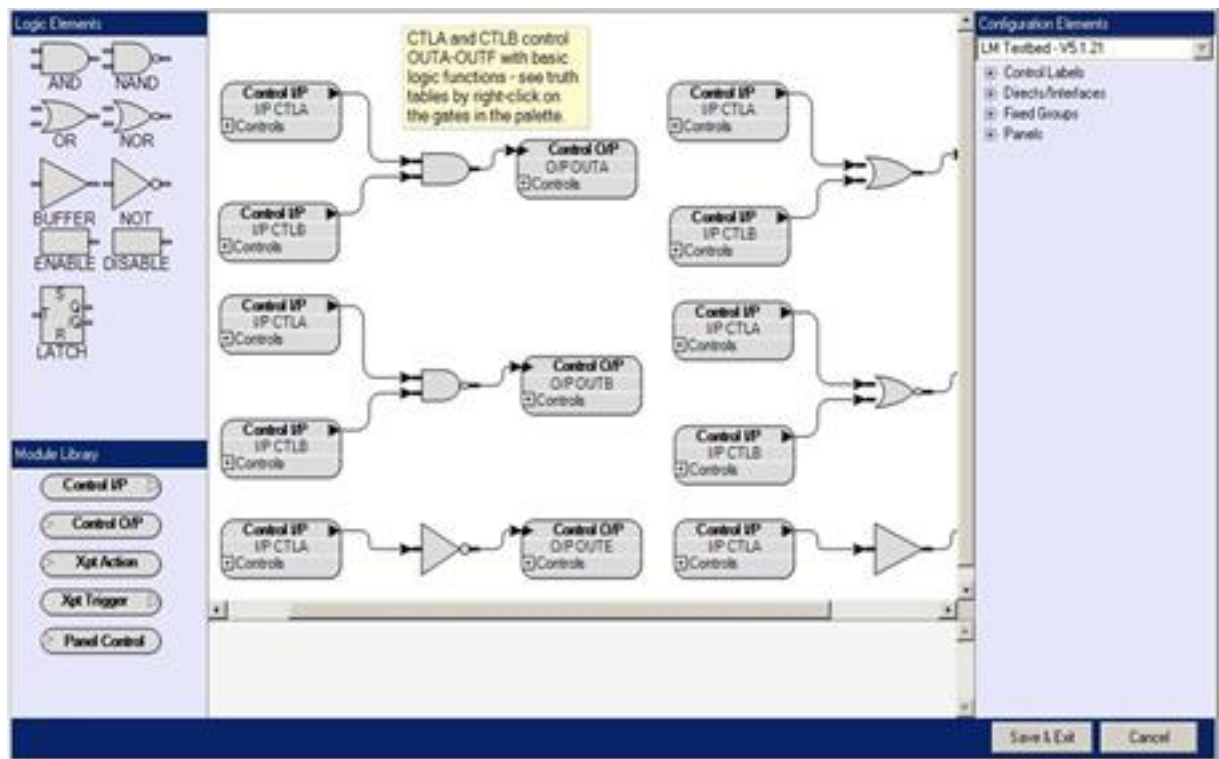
Logic Elements

AND NAND

OR NOR

BUFFER NOT

ENABLE DISABLE

S
T Q
R Q
LATCH

Module Library

Control I/P

Control O/P

Xpt Action

Xpt Trigger

Panel Control

CTLA and CTLB control OUTA-OUTF with basic logic functions - see truth tables by right-click on the gates in the palette.

Control I/P
I/P CTLA
Controls

Control I/P
I/P CTLB
Controls

Control O/P
O/P OUTA
Controls

Control I/P
I/P CTLA
Controls

Control I/P
I/P CTLB
Controls

Control I/P
I/P CTLA
Controls

Control I/P
I/P CTLB
Controls

Control O/P
O/P OUTB
Controls

Control I/P
I/P CTLA
Controls

Control I/P
I/P CTLB
Controls

Control I/P
I/P CTLA
Controls

Control O/P
O/P OUTE
Controls

Control I/P
I/P CTLA
Controls

Configuration Elements

LM Testbed - V5.1.21

Control Labels
Directs/Interfaces
Fixed Groups
Panels

Save & Exit

Cancel